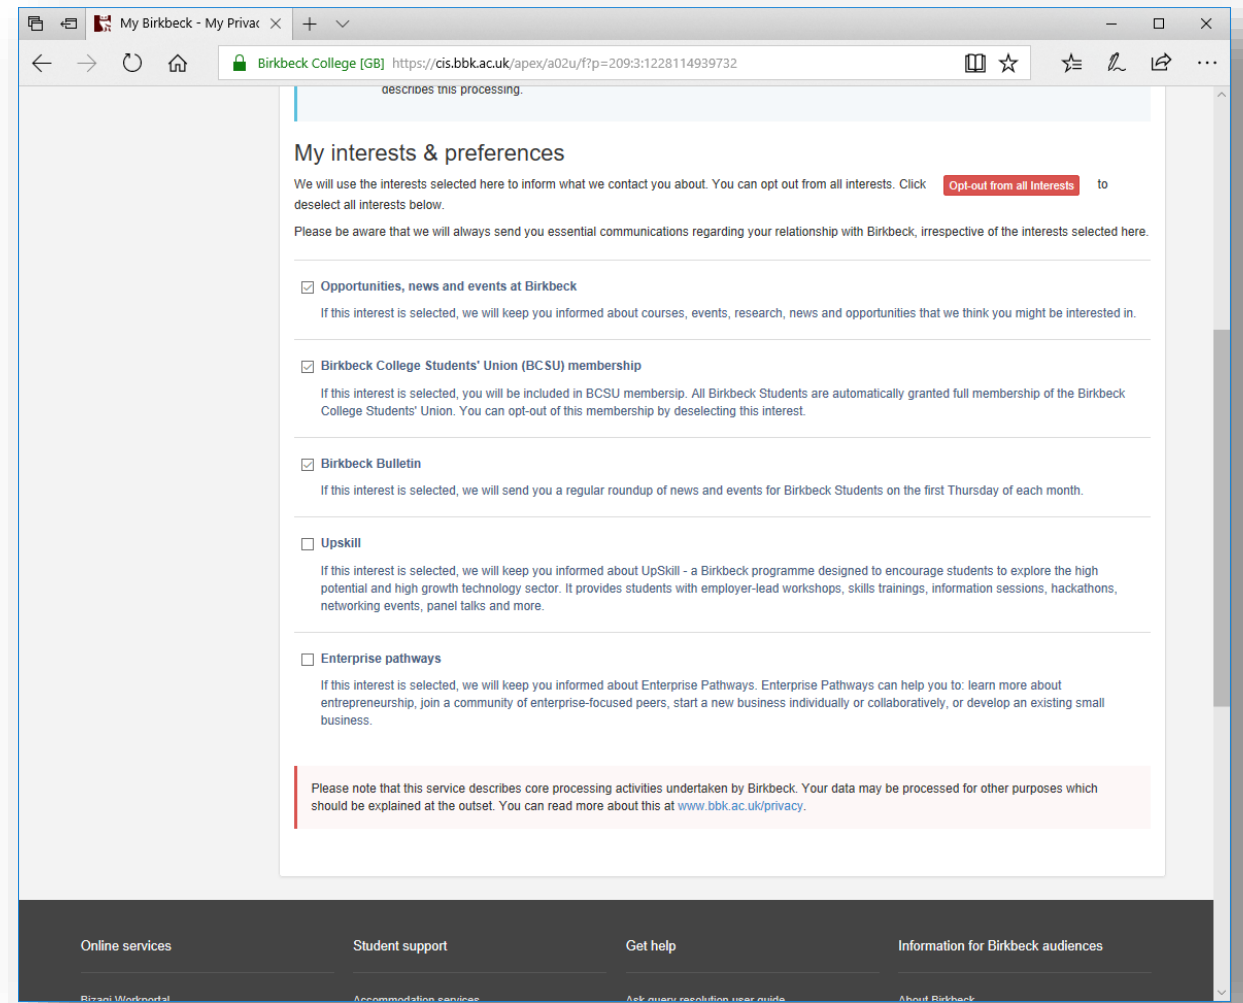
My Birkbeck - My Privac

Birkbeck College [GB] https://cis.bbk.ac.uk/apex/a02u/f?p=209:3:1228114939732

describes this processing.

My interests & preferences

We will use the interests selected here to inform what we contact you about. You can opt out from all interests. Click Opt-out from all Interests to deselect all interests below.

Please be aware that we will always send you essential communications regarding your relationship with Birkbeck, irrespective of the interests selected here.

Opportunities, news and events at Birkbeck

If this interest is selected, we will keep you informed about courses, events, research, news and opportunities that we think you might be interested in.

Birkbeck College Students' Union (BCSU) membership

If this interest is selected, you will be included in BCSU membership. All Birkbeck Students are automatically granted full membership of the Birkbeck College Students' Union. You can opt-out of this membership by deselecting this interest.

Birkbeck Bulletin

If this interest is selected, we will send you a regular roundup of news and events for Birkbeck Students on the first Thursday of each month.

Upskill

If this interest is selected, we will keep you informed about UpSkill - a Birkbeck programme designed to encourage students to explore the high potential and high growth technology sector. It provides students with employer-lead workshops, skills trainings, information sessions, hackathons, networking events, panel talks and more.

Enterprise pathways

If this interest is selected, we will keep you informed about Enterprise Pathways. Enterprise Pathways can help you to: learn more about entrepreneurship, join a community of enterprise-focused peers, start a new business individually or collaboratively, or develop an existing small business.

Please note that this service describes core processing activities undertaken by Birkbeck. Your data may be processed for other purposes which should be explained at the outset. You can read more about this at www.bbk.ac.uk/privacy.

Online services

Student support

Get help

Information for Birkbeck audiences

Bizagi Workportal

Accommodation services

Ask query resolution user guide

About Birkbeck